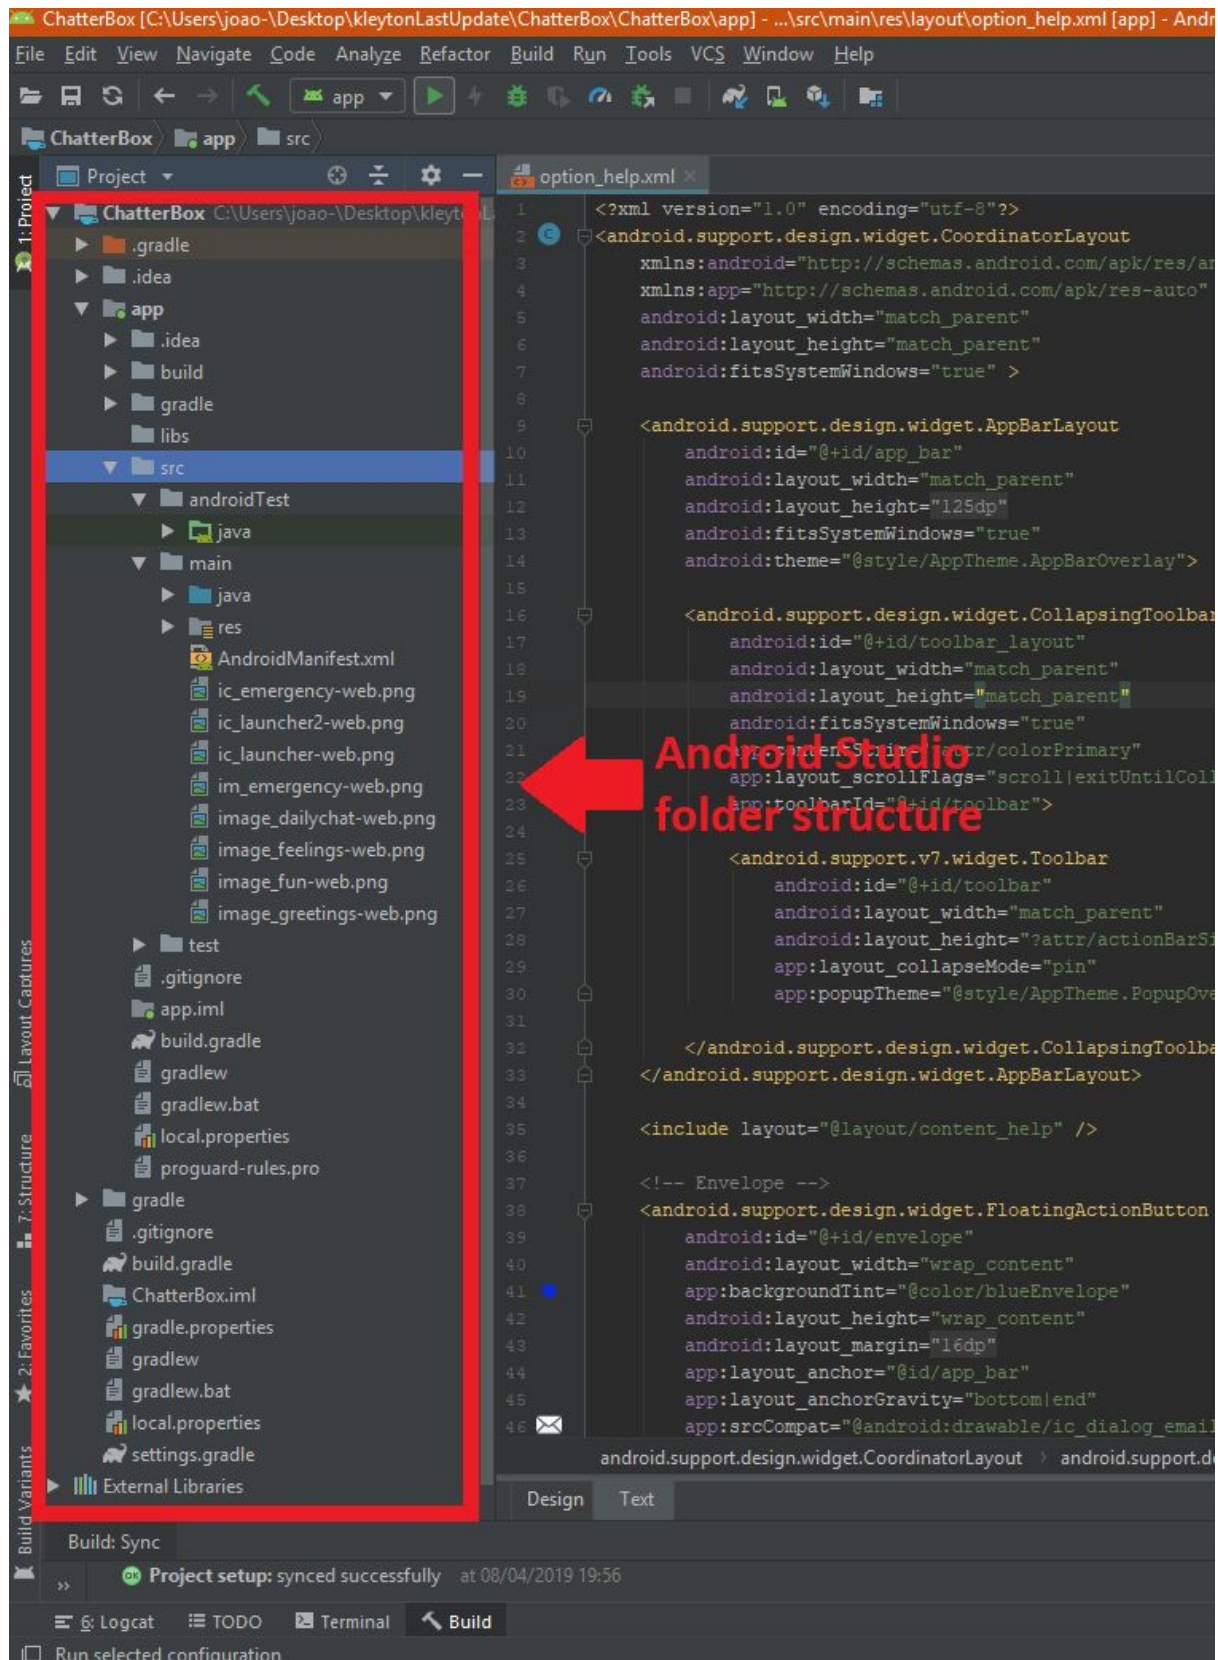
ChatterBox [C:\Users\joao-\Desktop\kleytonLastUpdate\ChatterBox\ChatterBox\app] - ...\src\main\res\layout\option_help.xml [app] - Andr

File Edit View Navigate Code Analyze Refactor Build Run Tools VCS Window Help

app

ChatterBox app src

Project

option_help.xml

ChatterBox C:\Users\joao-\Desktop\kleyt
.gradle
.idea
app
.idea
build
gradle
libs
src
androidTest
java
main
java
res
AndroidManifest.xml
ic_emergency-web.png
ic_launcher2-web.png
ic_launcher-web.png
im_emergency-web.png
image_dailychat-web.png
image_feelings-web.png
image_fun-web.png
image_greetings-web.png
test
.gitignore
app.iml
build.gradle
gradlew
gradlew.bat
local.properties
proguard-rules.pro
gradle
.gitignore
build.gradle
ChatterBox.iml
gradle.properties
gradlew
gradlew.bat
local.properties
settings.gradle
External Libraries

1 <?xml version="1.0" encoding="utf-8"?>
2 <android.support.design.widget.CoordinatorLayout
3 xmlns:android="http://schemas.android.com/apk/res/ar
4 xmlns:app="http://schemas.android.com/apk/res-auto"
5 android:layout_width="match_parent"
6 android:layout_height="match_parent"
7 android:fitsSystemWindows="true" >
8
9 <android.support.design.widget.AppBarLayout
10 android:id="@+id/app_bar"
11 android:layout_width="match_parent"
12 android:layout_height="125dp"
13 android:fitsSystemWindows="true"
14 android:theme="@style/AppTheme.AppBarOverlay">
15
16 <android.support.design.widget.CollapsingToolbar
17 android:id="@+id/toolbar_layout"
18 android:layout_width="match_parent"
19 android:layout_height="match_parent"
20 android:fitsSystemWindows="true"
21 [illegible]tr/colorPrimary"
22 app:layout_scrollFlags="scroll|exitUntilColl
23 app:toolbarId="@+id/toolbar">
24
25 <android.support.v7.widget.Toolbar
26 android:id="@+id/toolbar"
27 android:layout_width="match_parent"
28 android:layout_height="?attr/actionBarSi
29 app:layout_collapseMode="pin"
30 app:popupTheme="@style/AppTheme.PopupOve
31
32 </android.support.design.widget.CollapsingToolba
33 </android.support.design.widget.AppBarLayout>
34
35 <include layout="@layout/content_help" />
36
37 <!-- Envelope -->
38 <android.support.design.widget.FloatingActionButton
39 android:id="@+id/envelope"
40 android:layout_width="wrap_content"
41 app:backgroundTint="@color/blueEnvelope"
42 android:layout_height="wrap_content"
43 android:layout_margin="16dp"
44 app:layout_anchor="@id/app_bar"
45 app:layout_anchorGravity="bottom|end"
46 app:srcCompat="@android:drawable/ic_dialog_email

Android Studio
folder structure

android.support.design.widget.CoordinatorLayout > android.support.d

Design Text

1: Project
Layout Captures
7: Structure
2: Favorites
Build Variants

Build: Sync
Project setup: synced successfully at 08/04/2019 19:56

6: Logcat TODO Terminal Build

Run selected configuration